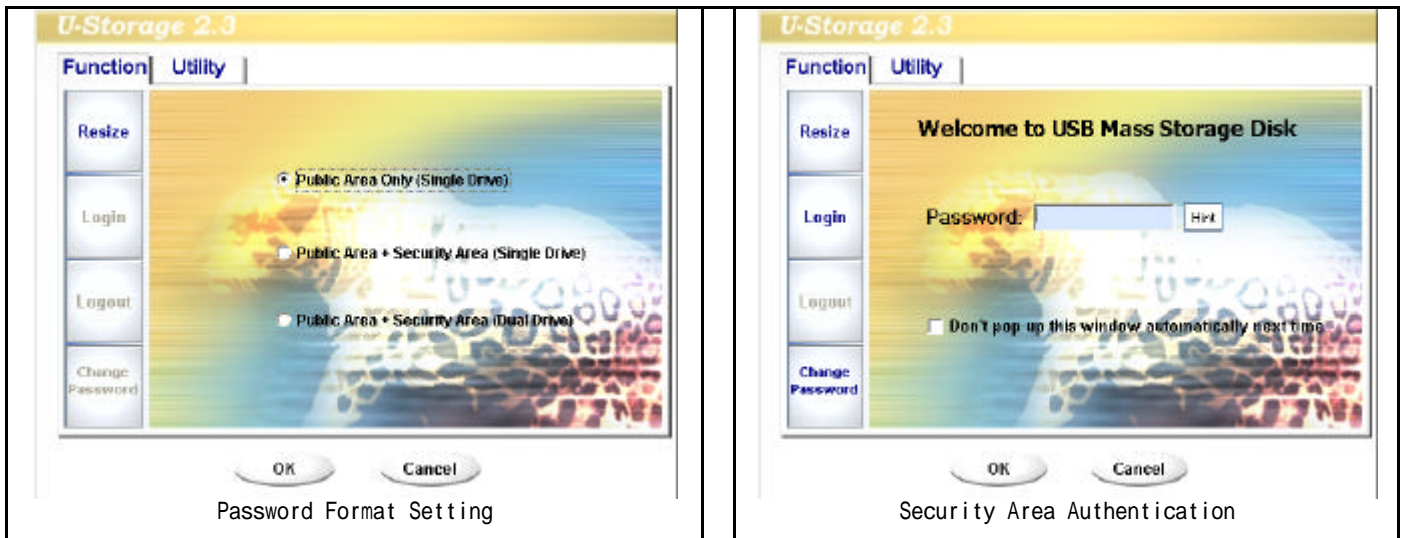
| U-Storage 2.3<br>Function Utility<br>Resize<br>Login<br>Logout<br>Change Password<br>Public Area Only (Single Drive)<br>Public Area + Security Area (Single Drive)<br>Public Area + Security Area (Dual Drive)<br>OK Cancel<br>Password Format Setting | U-Storage 2.3<br>Function Utility<br>Resize<br>Login<br>Logout<br>Change Password<br>Welcome to USB Mass Storage Disk<br>Password: Hint<br>Don't pop up this window automatically next time<br>OK Cancel<br>Security Area Authentication |
|---|---|